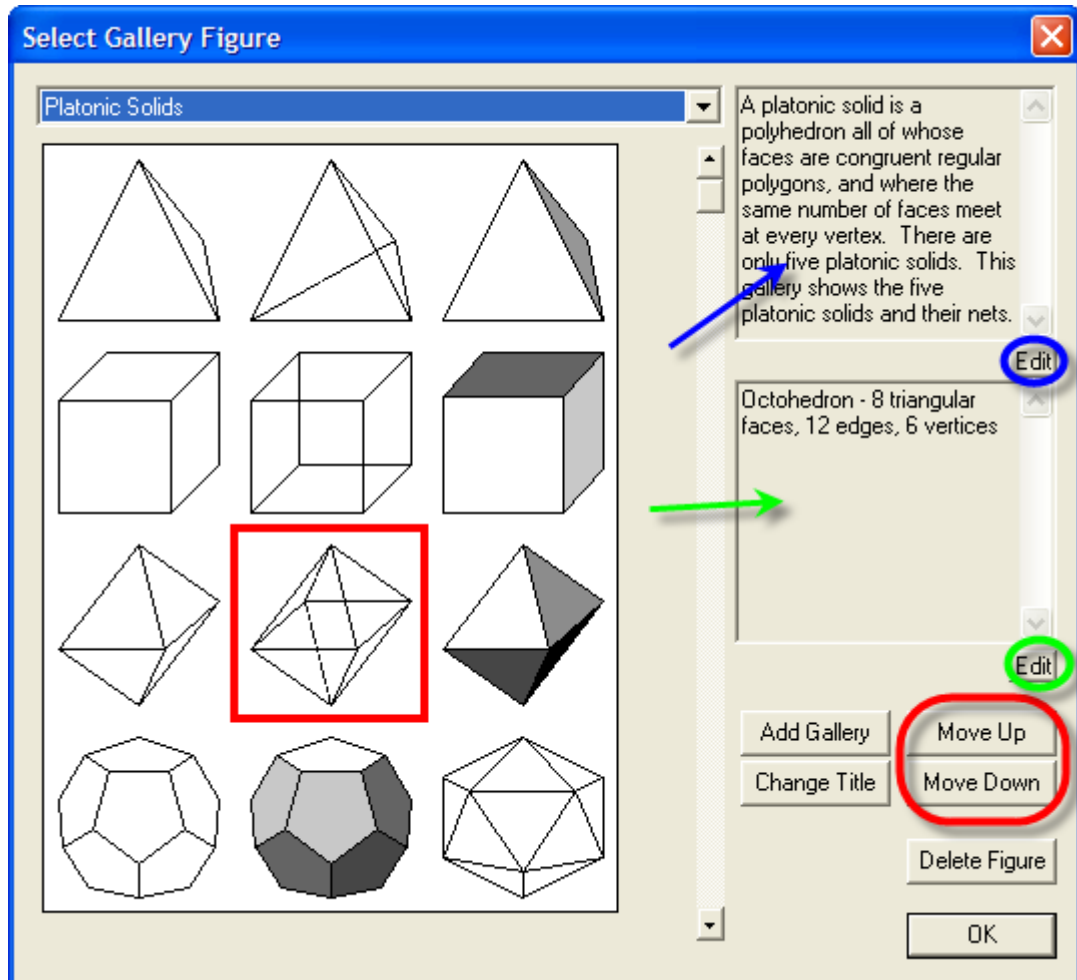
Select Gallery Figure

Platonic Solids

A platonic solid is a polyhedron all of whose faces are congruent regular polygons, and where the same number of faces meet at every vertex. There are only five platonic solids. This gallery shows the five platonic solids and their nets.

Edit

Octohedron - 8 triangular faces, 12 edges, 6 vertices

Edit

Add Gallery

Move Up

Change Title

Move Down

Delete Figure

OK